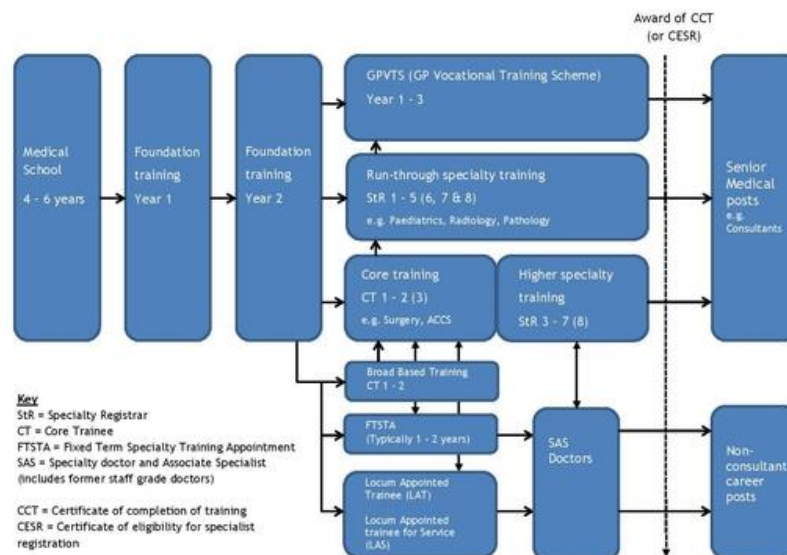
Award of CCT (or CESR)

Medical School
4 - 6 years

Foundation training
Year 1

Foundation training
Year 2

GPVTS (GP Vocational Training Scheme)
Year 1 - 3

Run-through specialty training
StR 1 - 5 (6, 7 & 8)
e.g. Paediatrics, Radiology, Pathology

Core training
CT 1 - 2 (3)
e.g. Surgery, ACCS

Higher specialty training
StR 3 - 7 (8)

Broad Based Training
CT 1 - 2

FTSTA
(Typically 1 - 2 years)

Locum Appointed Trainee (LAT)

Locum Appointed trainee for Service (LAS)

SAS Doctors

Senior Medical posts
e.g. Consultants

Non-consultant career posts

Key
StR = Specialty Registrar
CT = Core Trainee
FTSTA = Fixed Term Specialty Training Appointment
SAS = Specialty doctor and Associate Specialist (includes former staff grade doctors)

CCT = Certificate of completion of training
CESR = Certificate of eligibility for specialist registration